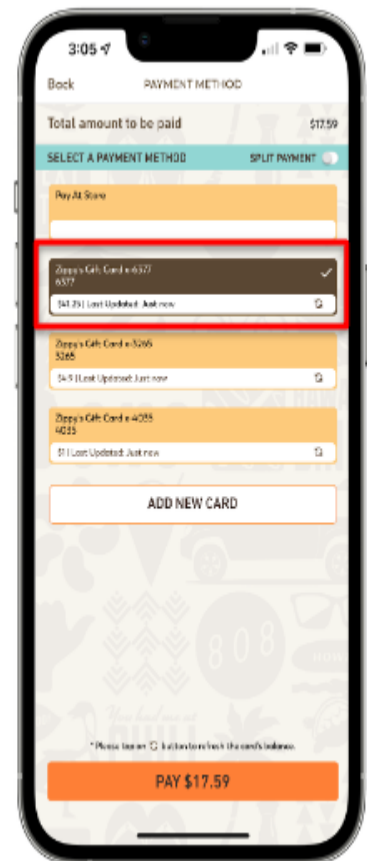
3:05

Back PAYMENT METHOD

Total amount to be paid $17.59

SELECT A PAYMENT METHOD SPLIT PAYMENT

Pay At Store

Zippy's Gift Card x-6577
6577

$41.25 | Last Updated: Just now

Zippy's Gift Card x-3265
3265

$4.9 | Last Updated: Just now

Zippy's Gift Card x-4035
4035

$1 | Last Updated: Just now

ADD NEW CARD

808

* Please tap on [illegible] button to refresh the card's balance.

PAY $17.59